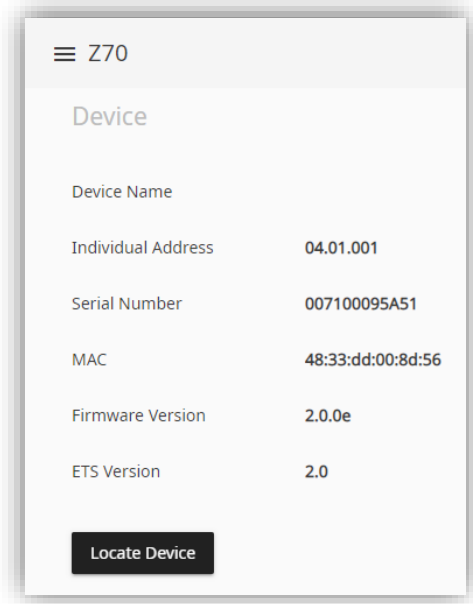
Z70

Device

| Device Name | |
|---|---|
| Individual Address | 04.01.001 |
| Serial Number | 007100095A51 |
| MAC | 48:33:dd:00:8d:56 |
| Firmware Version | 2.0.0e |
| ETS Version | 2.0 |

Locate Device